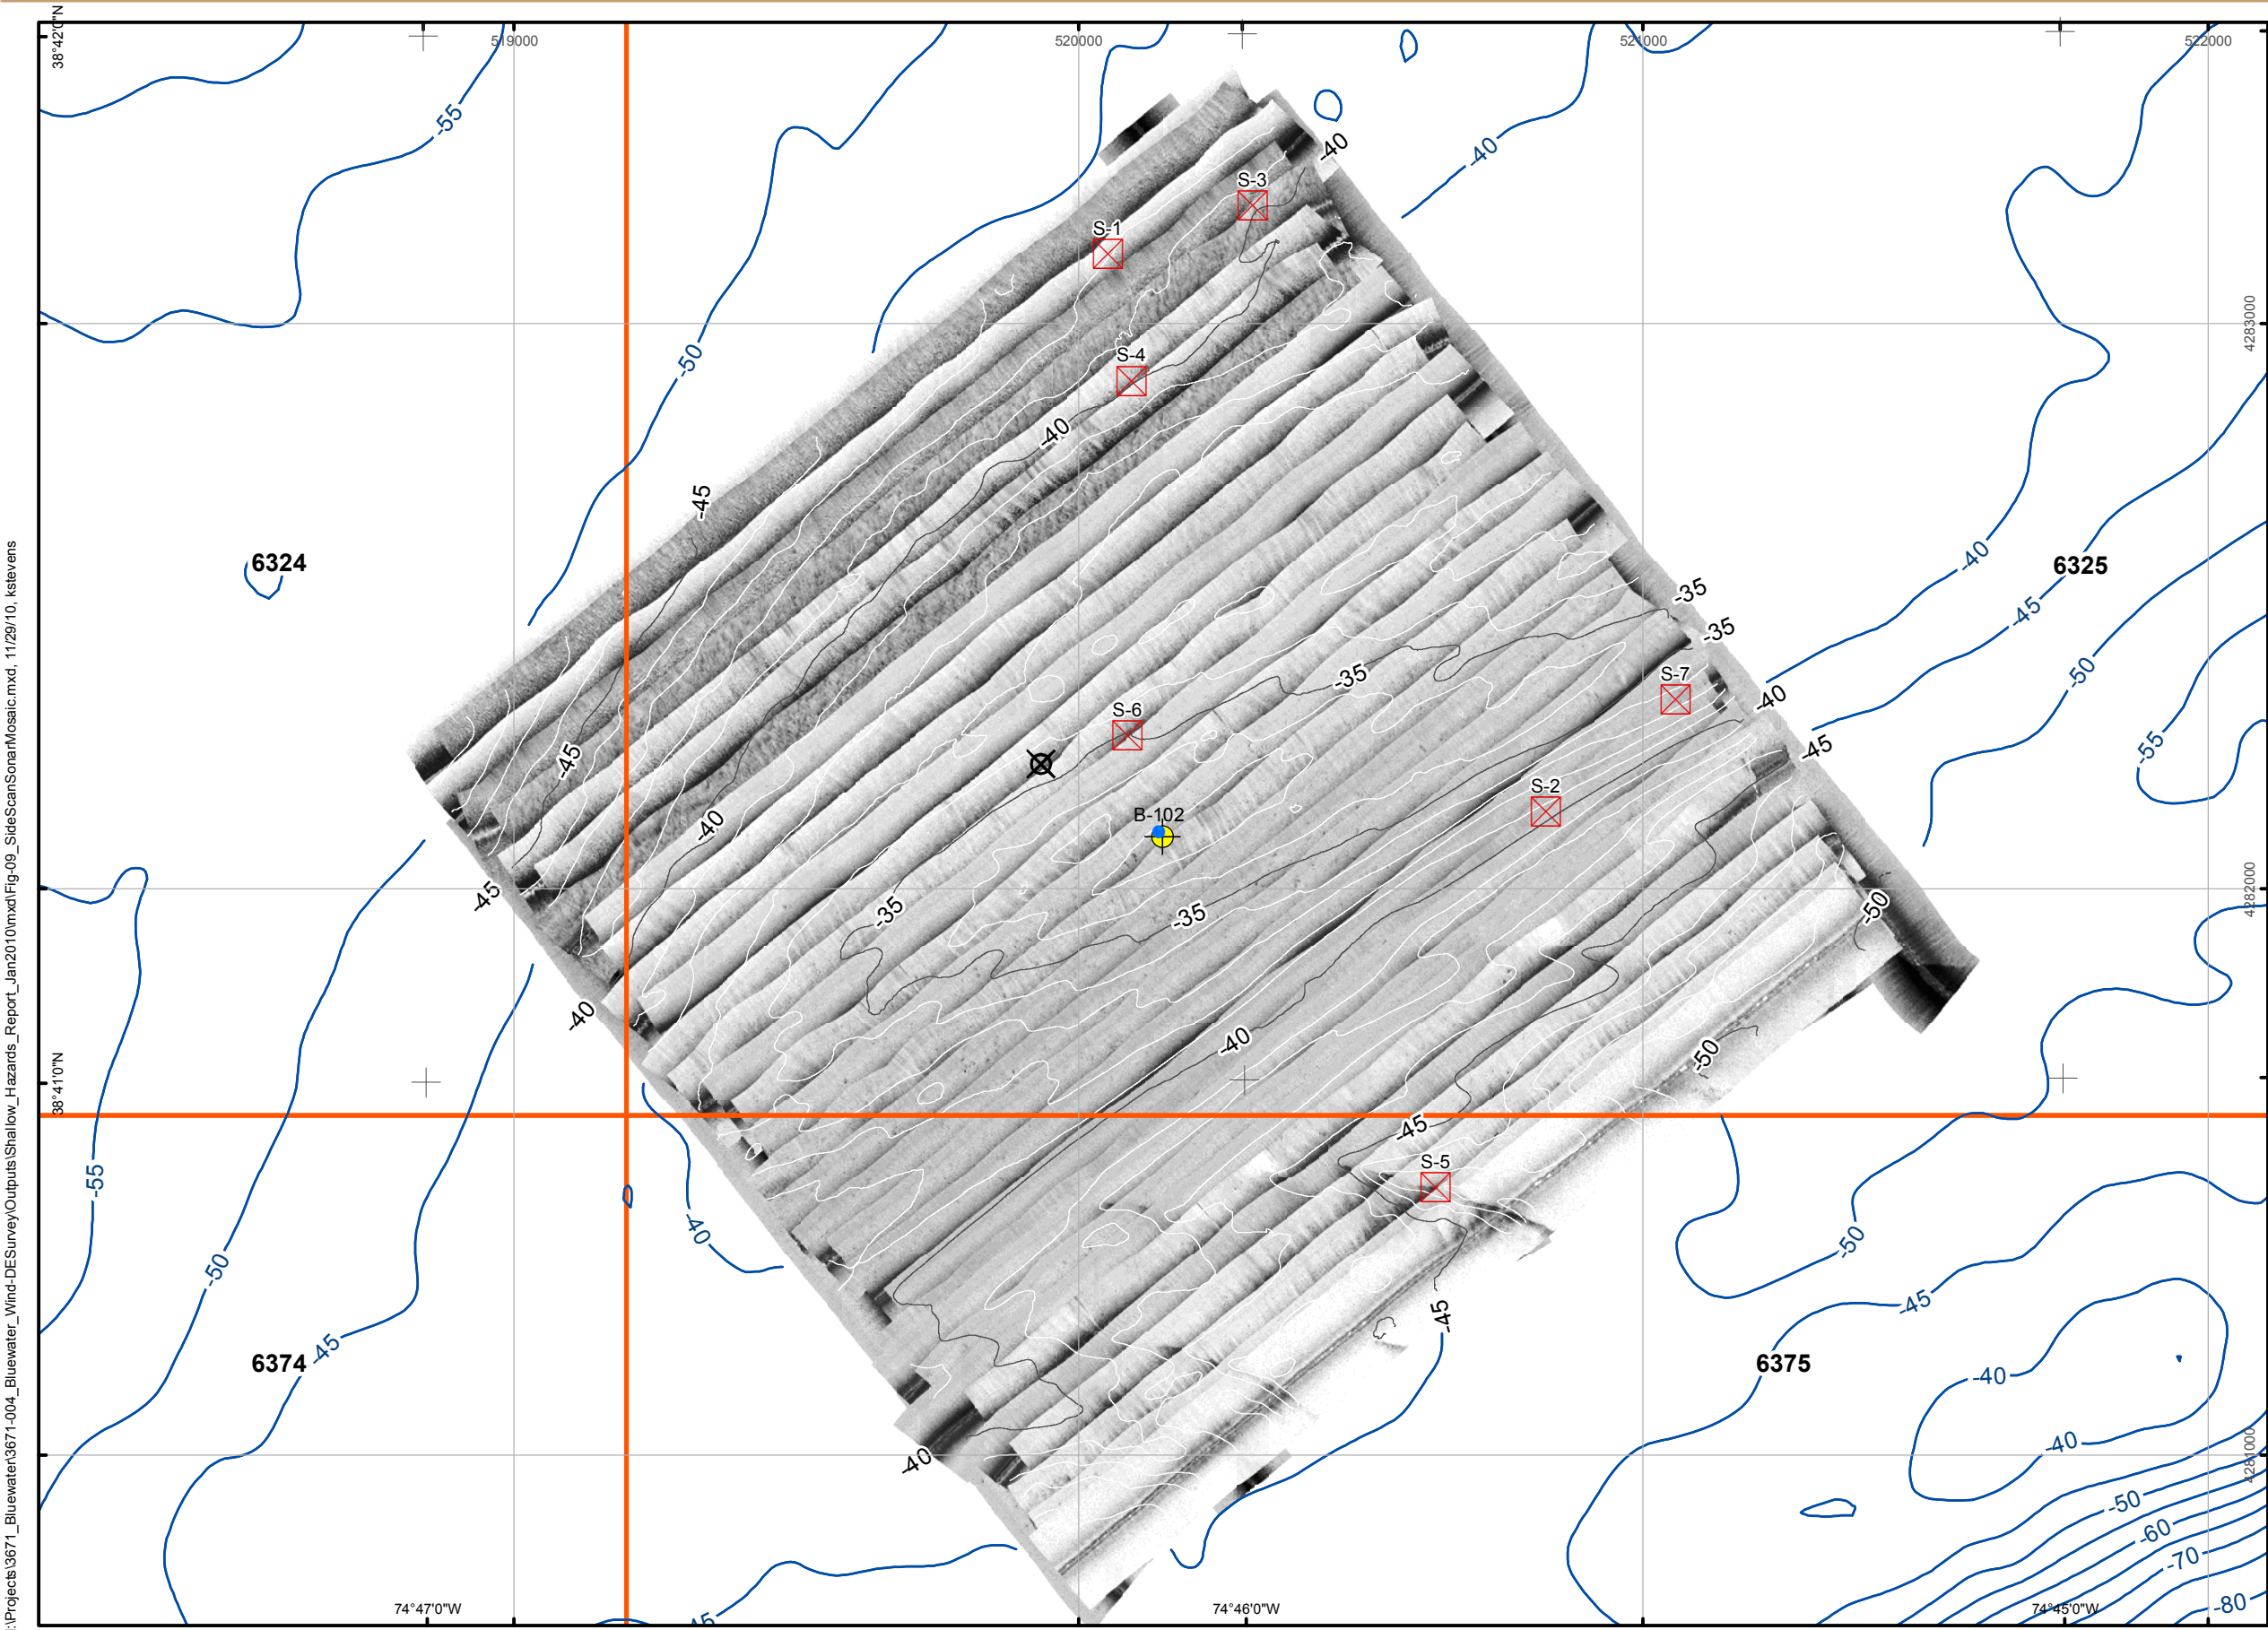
:\Projects\3671_Bluewater\3671-004_Bluewater_Wind-DESurvey\Outputs\Shallow_Hazards_Report_Jan2010\mxd\Fig-09_SideScanSonarMosaic.mxd, 11/29/10, kstevens

38°42'0"N
519000
520000
521000
522000
-55
-50
-40
-40
S-3
S-1
S-4
4283000
-40
-45
6324
6325
-40
-45
-35
-35
-50
-35
S-7
-40
S-6
-45
-45
-55
S-2
-40
B-102
-45
-35
-35
4282000
-50
-40
-40
-50
38°41'0"N
-45
-55
S-5
-40
-50
-50
-45
-45
6374
-45
6375
-40
-40
4281000
-40
-50
-60
-70
74°47'0"W
-45
74°46'0"W
74°45'0"W
-80